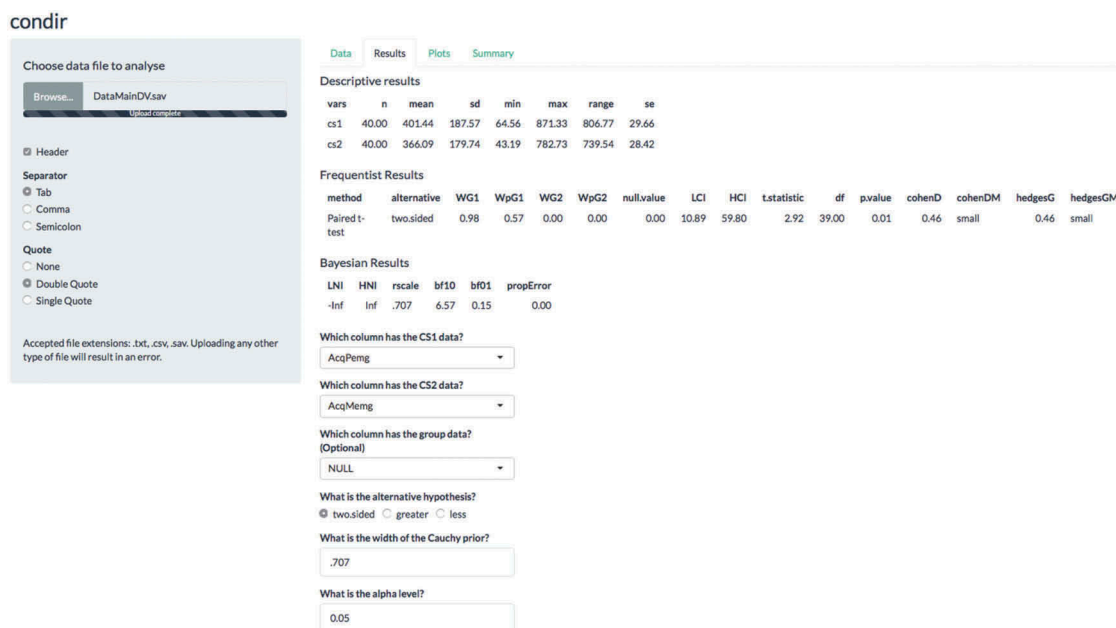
condir

Choose data file to analyse

Browse... DataMainDV.sav

Upload complete

Header

Separator

Tab

Comma

Semicolon

Quote

None

Double Quote

Single Quote

Accepted file extensions: .txt, .csv, .sav. Uploading any other type of file will result in an error.

Data Results Plots Summary

Descriptive results

| vars | n | mean | sd | min | max | range | se |
|---|---|---|---|---|---|---|---|
| cs1 | 40.00 | 401.44 | 187.57 | 64.56 | 871.33 | 806.77 | 29.66 |
| cs2 | 40.00 | 366.09 | 179.74 | 43.19 | 782.73 | 739.54 | 28.42 |

Frequentist Results

| method | alternative | WG1 | WpG1 | WG2 | WpG2 | null.value | LCI | HCI | t.statistic | df | p.value | cohenD | cohenDM | hedgesG | hedgesGM |
|---|---|---|---|---|---|---|---|---|---|---|---|---|---|---|---|
| Paired t-test | two.sided | 0.98 | 0.57 | 0.00 | 0.00 | 0.00 | 10.89 | 59.80 | 2.92 | 39.00 | 0.01 | 0.46 | small | 0.46 | small |

Bayesian Results

| LNI | HNI | rscale | bf10 | bf01 | propError |
|---|---|---|---|---|---|
| -Inf | Inf | .707 | 6.57 | 0.15 | 0.00 |

Which column has the CS1 data?

AcqPemg

Which column has the CS2 data?

AcqMemg

Which column has the group data? (Optional)

NULL

What is the alternative hypothesis?

two.sided greater less

What is the width of the Cauchy prior?

.707

What is the alpha level?

0.05